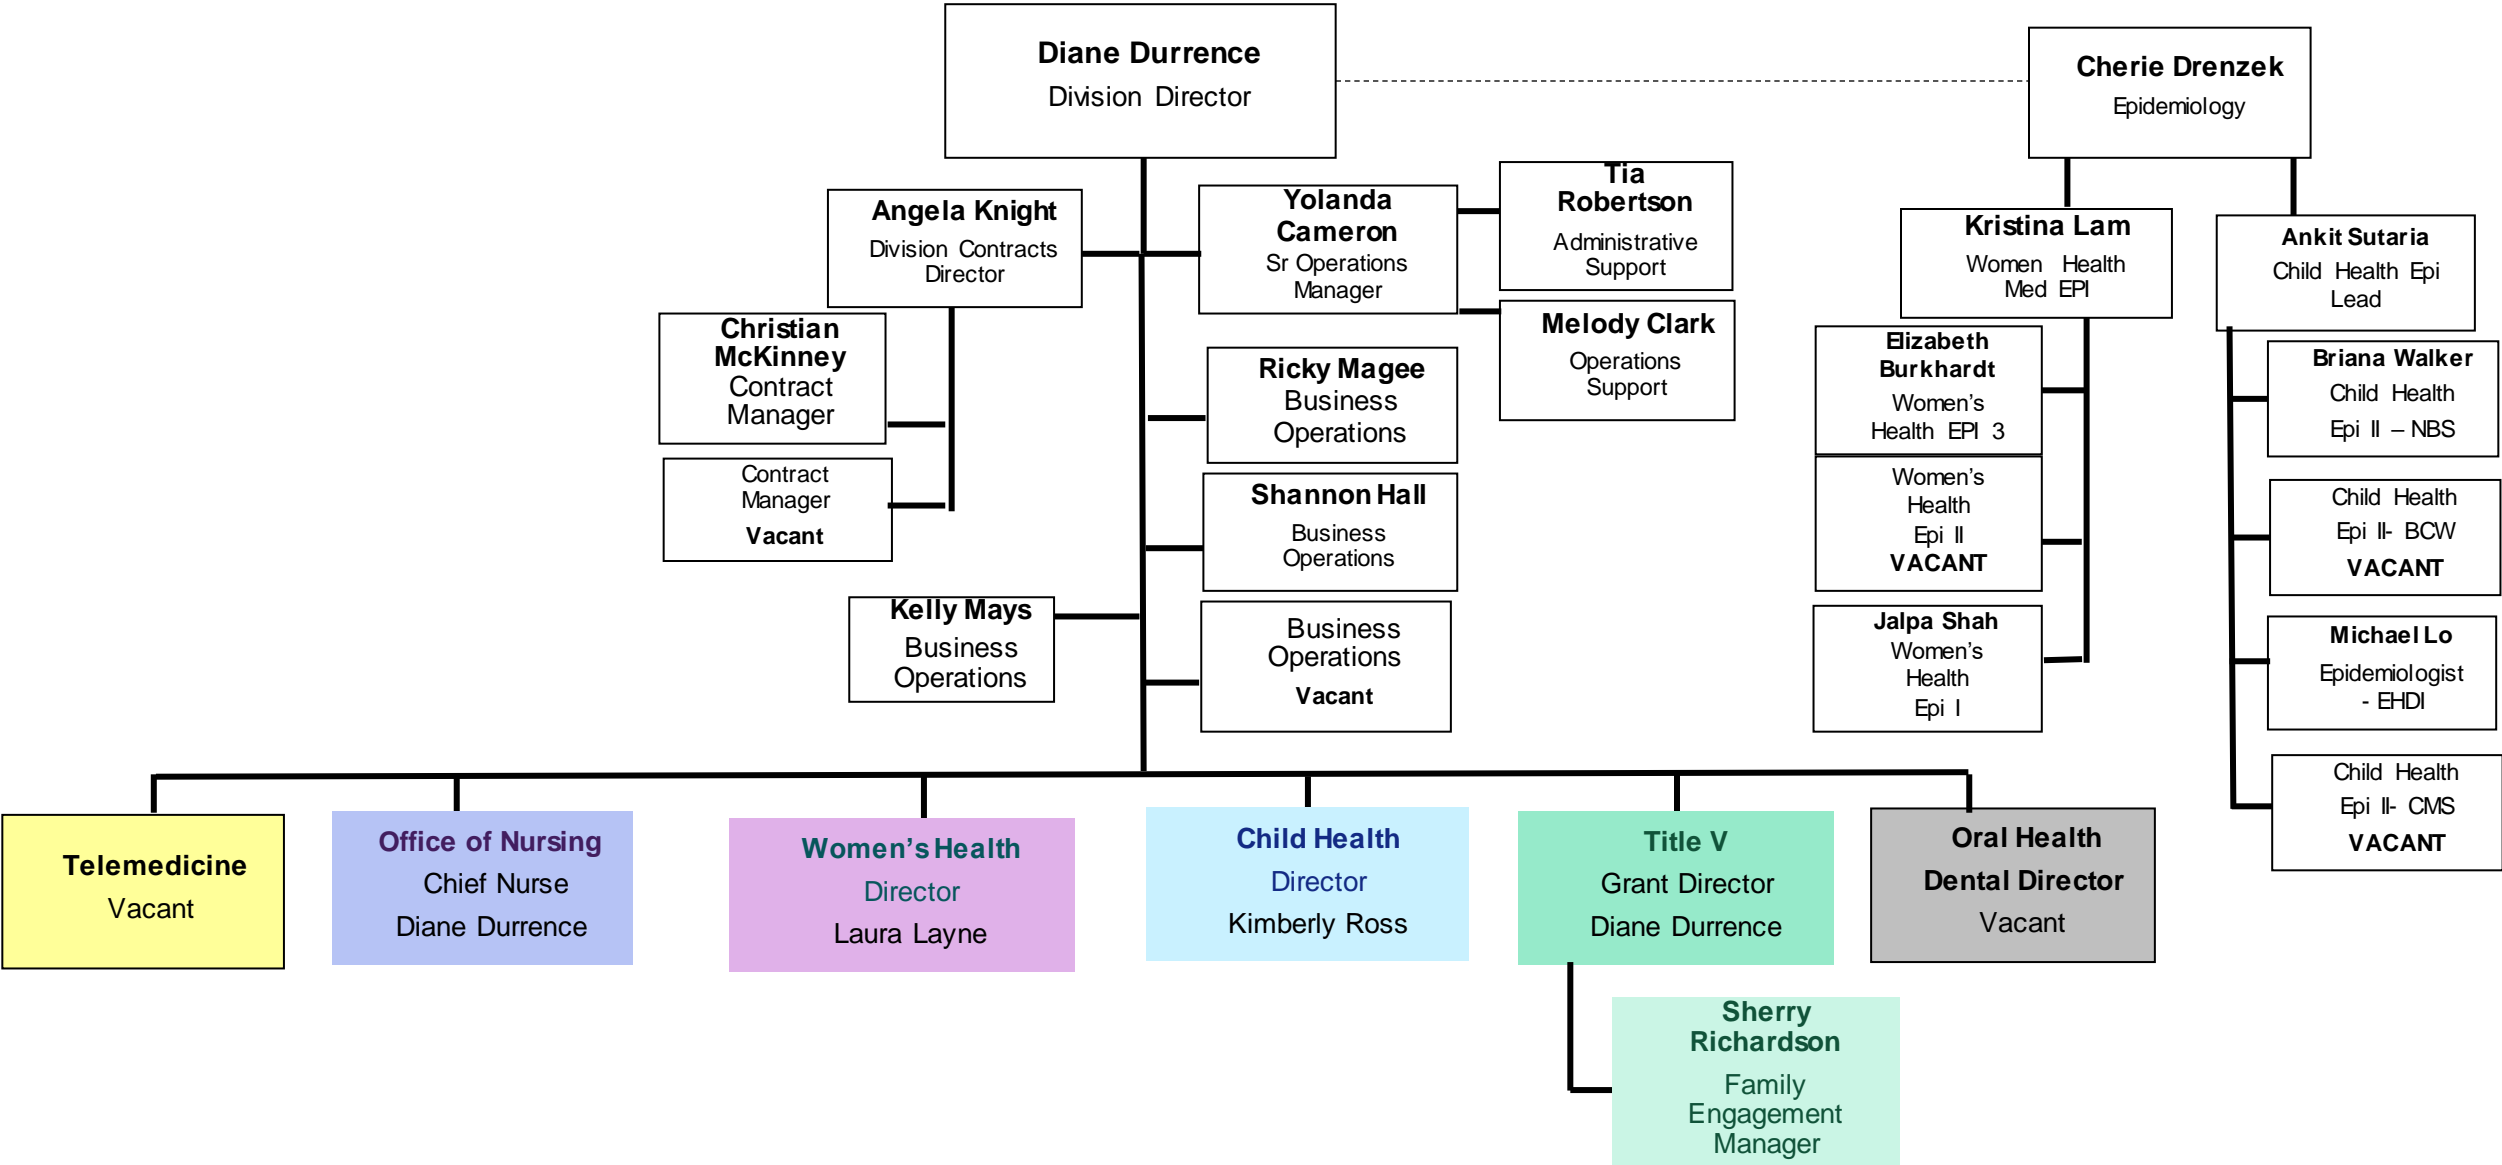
Diane Durrence
Division Director

Cherie Drenzek
Epidemiology

Angela Knight
Division Contracts Director

Yolanda Cameron
Sr Operations Manager

Tia Robertson
Administrative Support

Melody Clark
Operations Support

Christian McKinney
Contract Manager

Contract Manager
Vacant

Ricky Magee
Business Operations

Shannon Hall
Business Operations

Kelly Mays
Business Operations

Business Operations
Vacant

Kristina Lam
Women Health Med EPI

Elizabeth Burkhardt
Women's Health EPI 3

Women's Health Epi II
VACANT

Jalpa Shah
Women's Health Epi I

Ankit Sutaria
Child Health Epi Lead

Briana Walker
Child Health Epi II – NBS

Child Health Epi II- BCW
VACANT

Michael Lo
Epidemiologist - EHDI

Child Health Epi II- CMS
VACANT

Telemedicine
Vacant

Office of Nursing
Chief Nurse
Diane Durrence

Women's Health
Director
Laura Layne

Child Health
Director
Kimberly Ross

Title V
Grant Director
Diane Durrence

Oral Health
Dental Director
Vacant

Sherry Richardson
Family Engagement Manager